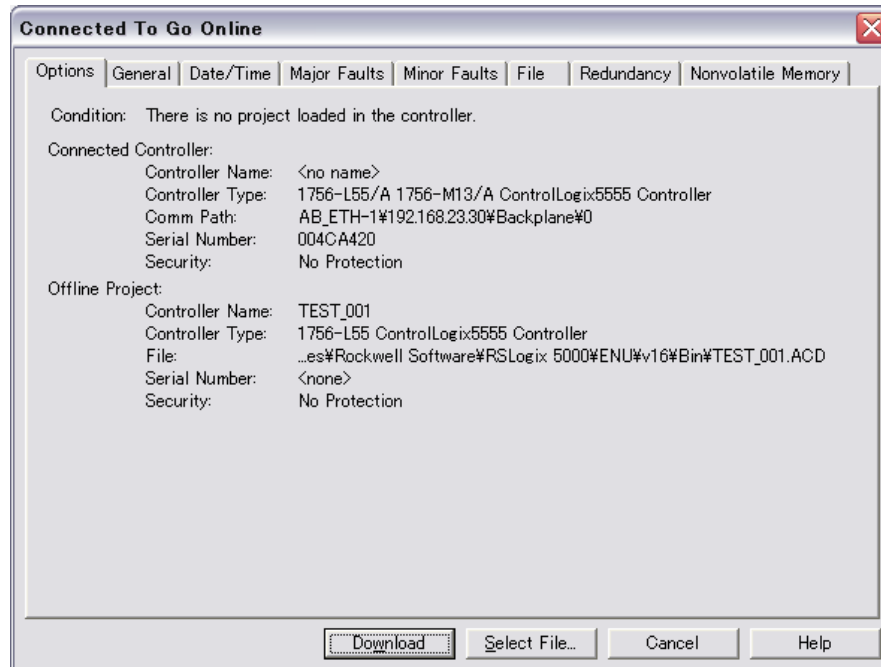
Connected To Go Online

Options | General | Date/Time | Major Faults | Minor Faults | File | Redundancy | Nonvolatile Memory

Condition: There is no project loaded in the controller.

Connected Controller:
Controller Name: <no name>
Controller Type: 1756-L55/A 1756-M13/A ControlLogix5555 Controller
Comm Path: AB_ETH-1¥192.168.23.30¥Backplane¥0
Serial Number: 004CA420
Security: No Protection

Offline Project:
Controller Name: TEST_001
Controller Type: 1756-L55 ControlLogix5555 Controller
File: ...es¥Rockwell Software¥RSLogix 5000¥ENU¥v16¥Bin¥TEST_001.ACD
Serial Number: <none>
Security: No Protection

Download | Select File... | Cancel | Help